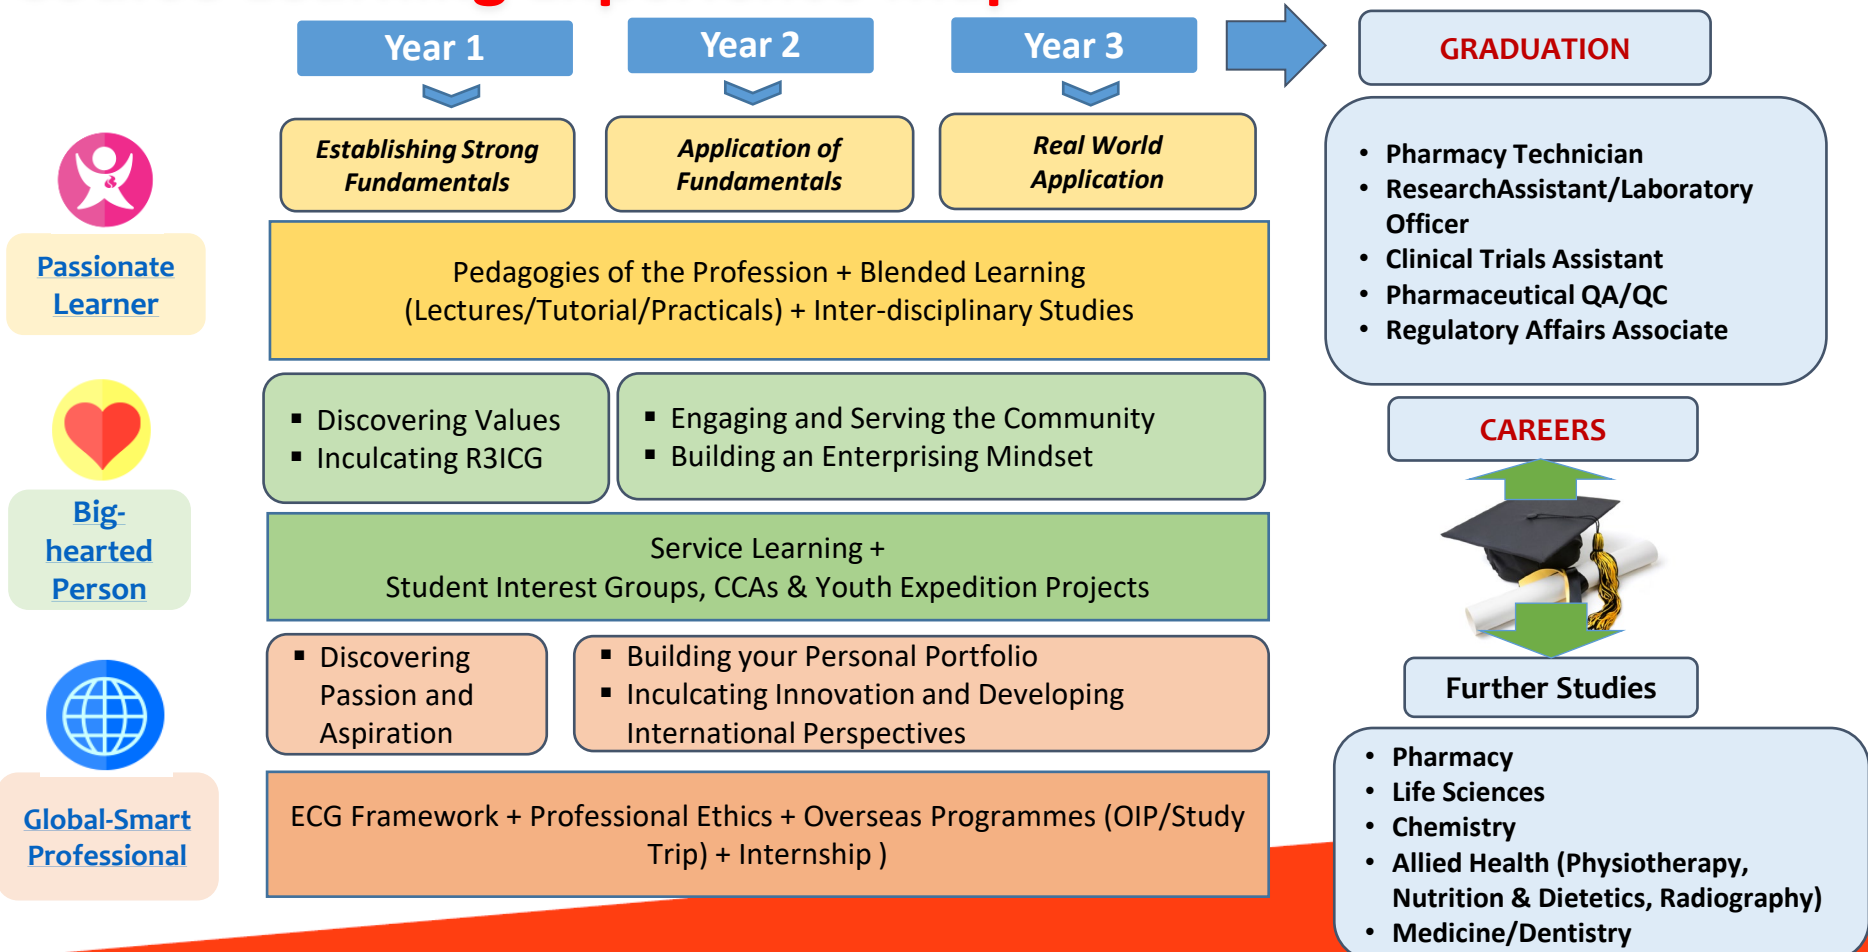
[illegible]

Year 1

Year 2

Year 3

GRADUATION

Establishing Strong Fundamentals

Application of Fundamentals

Real World Application

Passionate Learner

Pedagogies of the Profession + Blended Learning (Lectures/Tutorial/Practicals) + Inter-disciplinary Studies

- Pharmacy Technician
- ResearchAssistant/Laboratory Officer
- Clinical Trials Assistant
- Pharmaceutical QA/QC
- Regulatory Affairs Associate

- Discovering Values
- Inculcating R3ICG

- Engaging and Serving the Community
- Building an Enterprising Mindset

CAREERS

Big-hearted Person

Service Learning + Student Interest Groups, CCAs & Youth Expedition Projects

- Discovering Passion and Aspiration

- Building your Personal Portfolio
- Inculcating Innovation and Developing International Perspectives

Further Studies

Global-Smart Professional

ECG Framework + Professional Ethics + Overseas Programmes (OIP/Study Trip) + Internship )

- Pharmacy
- Life Sciences
- Chemistry
- Allied Health (Physiotherapy, Nutrition & Dietetics, Radiography)
- Medicine/Dentistry